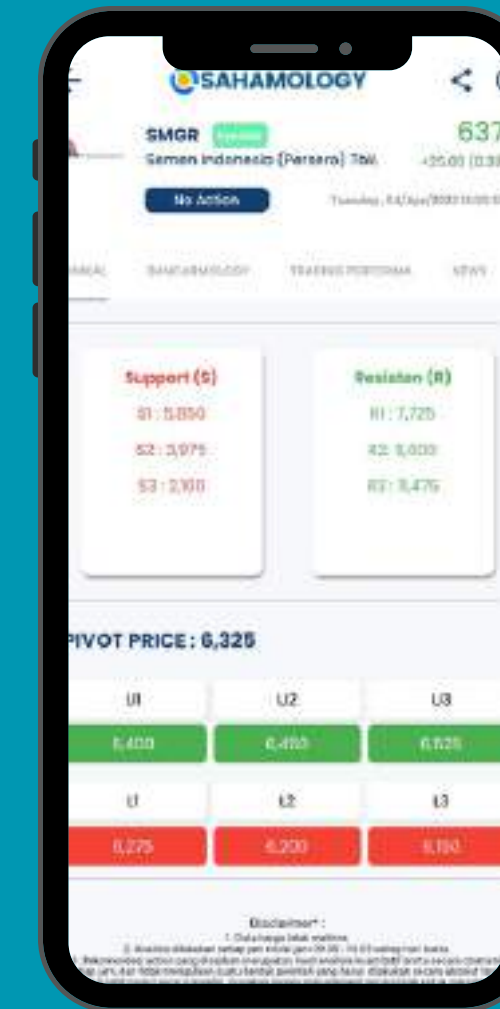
SAHAMOLOGY

SMGR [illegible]
Semen Indonesia (Persero) Tbk.
637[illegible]
+25.00 (0.3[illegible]

No Action

Tuesday, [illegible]

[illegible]NICAL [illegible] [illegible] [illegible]

Support (S)
S1 : 5,850
S2 : 3,975
S3 : 2,100

Resisten (R)
R1 : 7,725
R2 : 9,600
R3 : 11,475

PIVOT PRICE : 6,325

| U1 | U2 | U3 |
|---|---|---|
| 6,400 | 6,450 | 6,525 |

| L1 | L2 | L3 |
|---|---|---|
| 6,275 | 6,200 | 6,150 |

Disclaimer* :
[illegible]
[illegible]
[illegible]
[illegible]